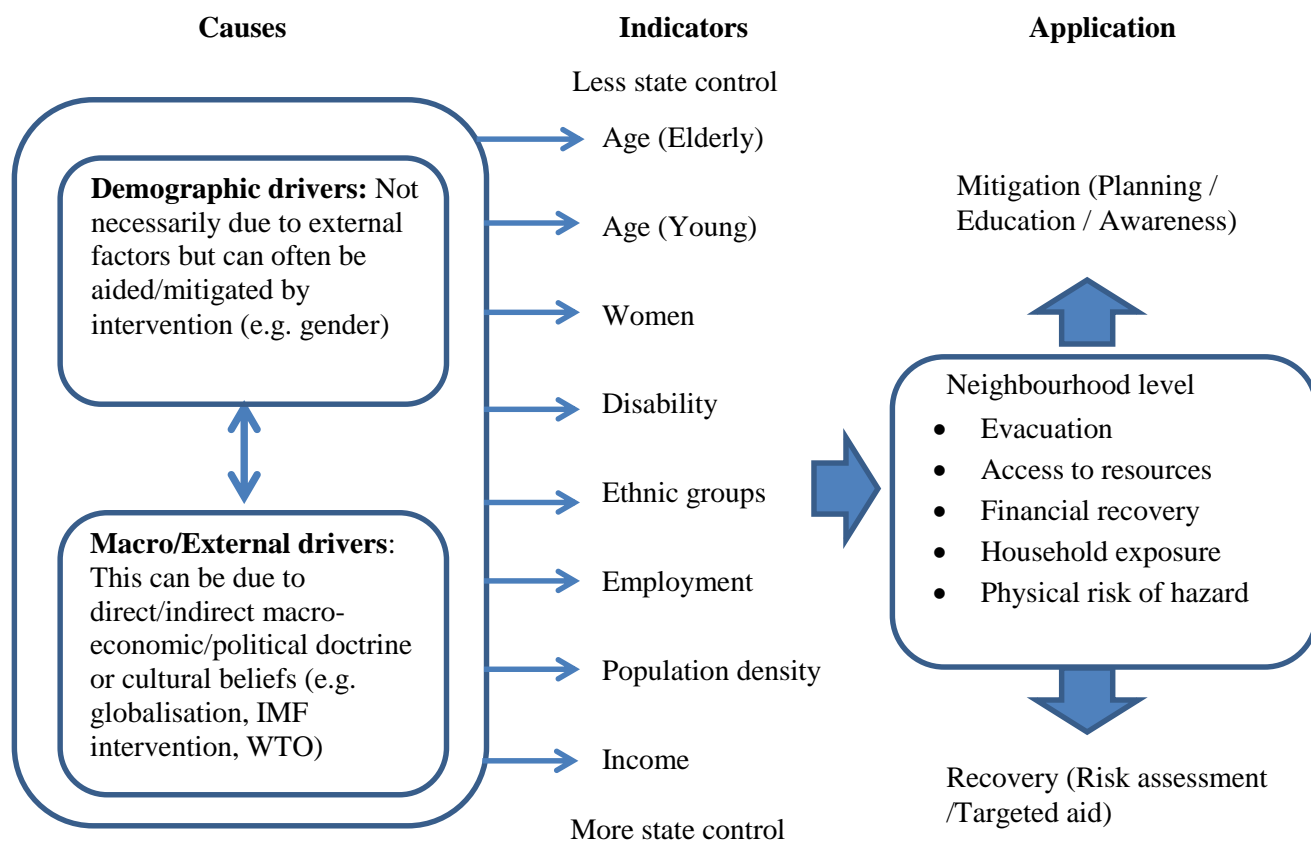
**Causes**

**Indicators**

**Application**

**Demographic drivers:** Not necessarily due to external factors but can often be aided/mitigated by intervention (e.g. gender)

**Macro/External drivers**: This can be due to direct/indirect macro-economic/political doctrine or cultural beliefs (e.g. globalisation, IMF intervention, WTO)

Less state control

Age (Elderly)

Age (Young)

Women

Disability

Ethnic groups

Employment

Population density

Income

More state control

Mitigation (Planning / Education / Awareness)

Neighbourhood level
- Evacuation
- Access to resources
- Financial recovery
- Household exposure
- Physical risk of hazard

Recovery (Risk assessment /Targeted aid)